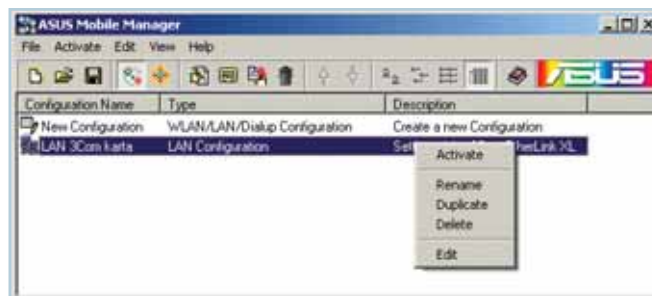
ASUS Mobile Manager

File Activate Edit View Help

/ISUS

| Configuration Name | Type | Description |
|---|---|---|
| New Configuration | WLAN/LAN/Dialup Configuration | Create a new Configuration |
| LAN 3Com karta | LAN Configuration | Se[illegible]herLink XL |

Activate

Rename
Duplicate
Delete

Edit